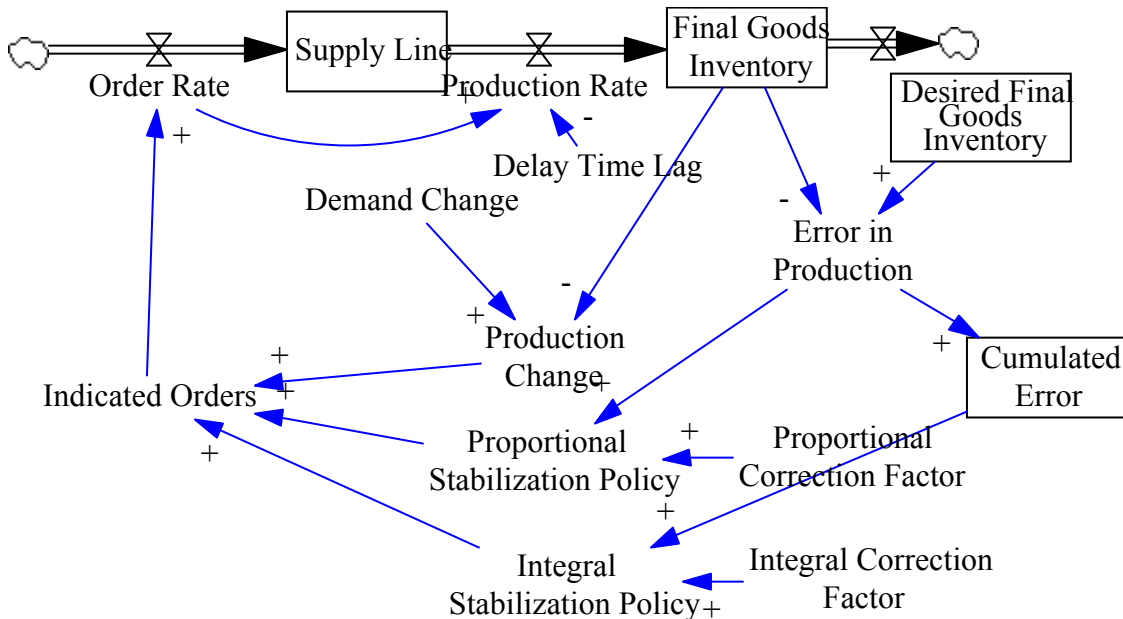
Supply Line

Final Goods Inventory

Order Rate

Production Rate

Desired Final Goods Inventory

+

-

Delay Time Lag

+

Demand Change

+

-

Error in Production

-

+

Production Change

+

+

Cumulated Error

Indicated Orders

+

+

Proportional Stabilization Policy

+

Proportional Correction Factor

+

+

Integral Stabilization Policy

+

Integral Correction Factor